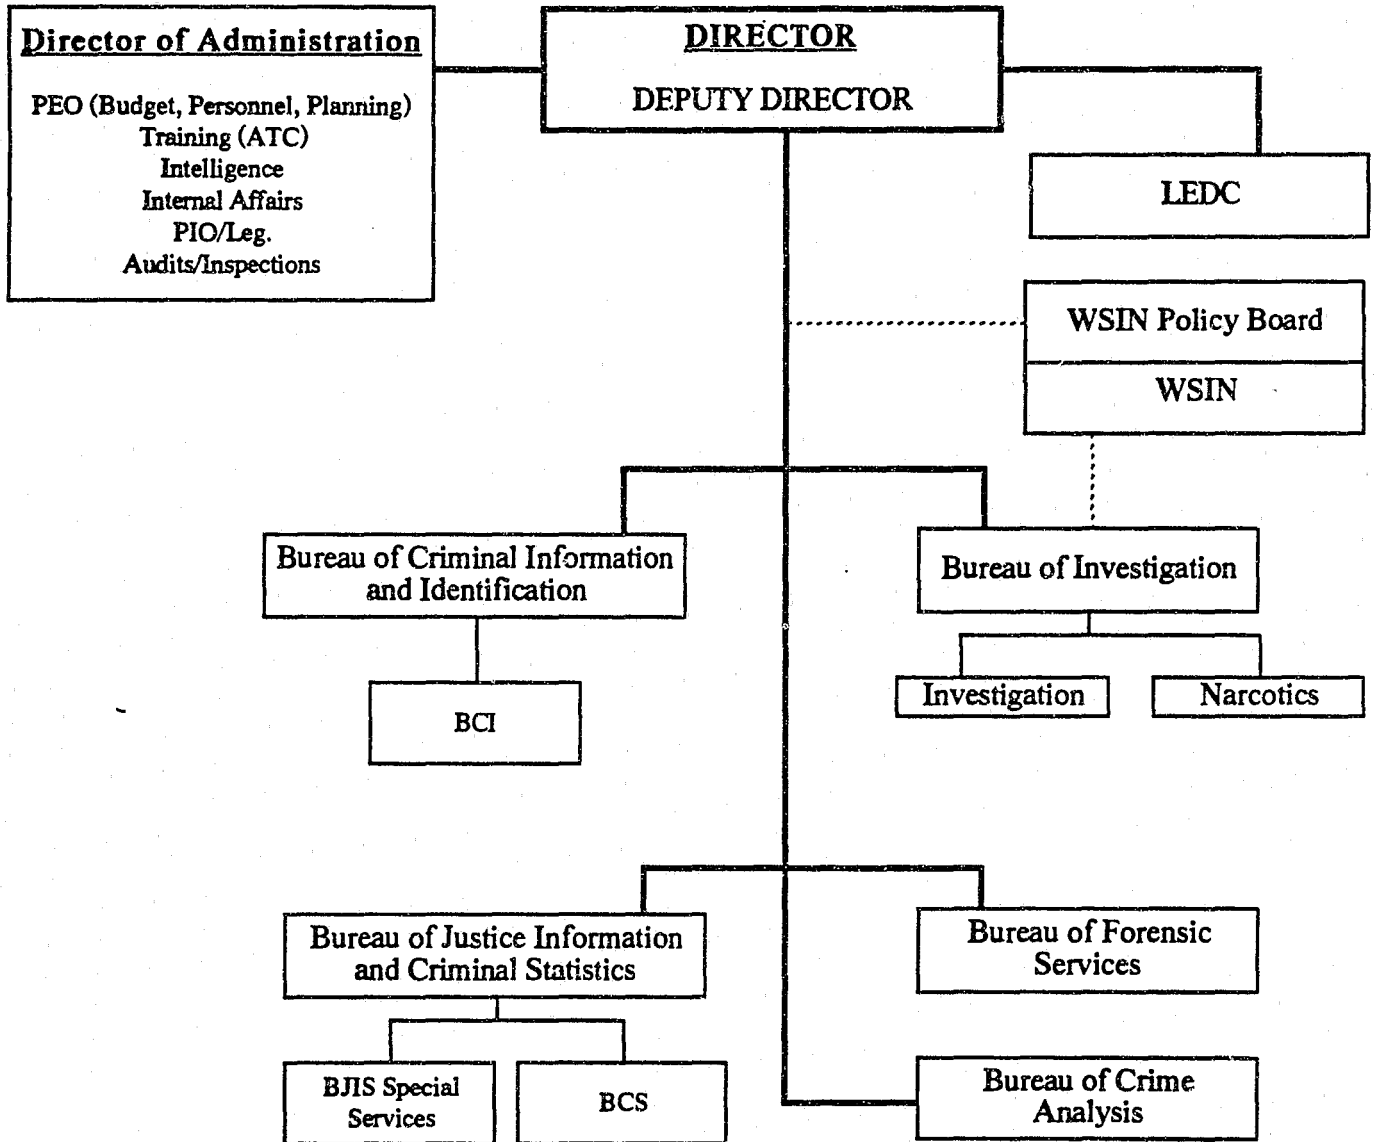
Director of Administration

PEO (Budget, Personnel, Planning)
Training (ATC)
Intelligence
Internal Affairs
PIO/Leg.
Audits/Inspections

DIRECTOR

DEPUTY DIRECTOR

LEDC

WSIN Policy Board

WSIN

Bureau of Criminal Information and Identification

BCI

Bureau of Investigation

Investigation

Narcotics

Bureau of Justice Information and Criminal Statistics

BJIS Special Services

BCS

Bureau of Forensic Services

Bureau of Crime Analysis